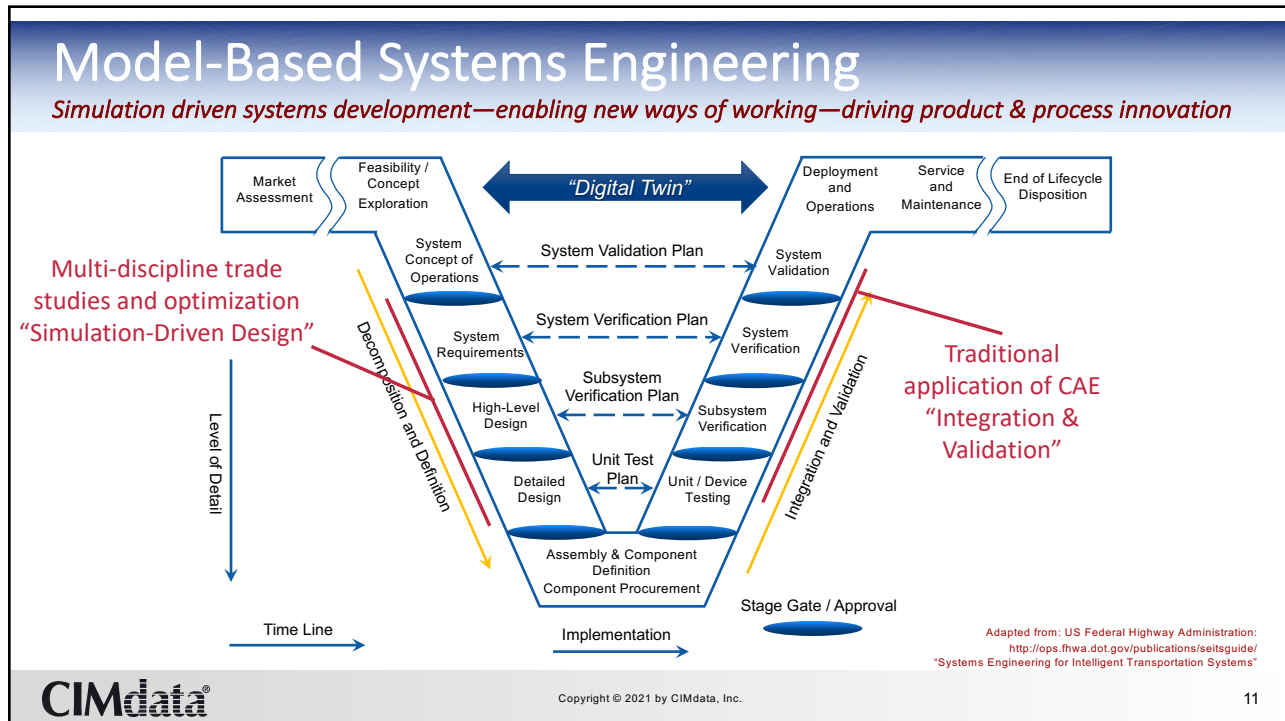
Model-Based Systems Engineering

Simulation driven systems development—enabling new ways of working—driving product & process innovation

Market Assessment

Feasibility / Concept Exploration

"Digital Twin"

Deployment and Operations

Service and Maintenance

End of Lifecycle Disposition

System Concept of Operations

System Validation Plan

System Validation

Multi-discipline trade studies and optimization "Simulation-Driven Design"

System Requirements

System Verification Plan

System Verification

Traditional application of CAE "Integration & Validation"

Decomposition and Definition

High-Level Design

Subsystem Verification Plan

Subsystem Verification

Integration and Validation

Level of Detail

Detailed Design

Unit Test Plan

Unit / Device Testing

Assembly & Component Definition
Component Procurement

Stage Gate / Approval

Time Line

Implementation

Adapted from: US Federal Highway Administration:
http://ops.fhwa.dot.gov/publications/seitsguide/
"Systems Engineering for Intelligent Transportation Systems"

CIMdata®

Copyright © 2021 by CIMdata, Inc.

11